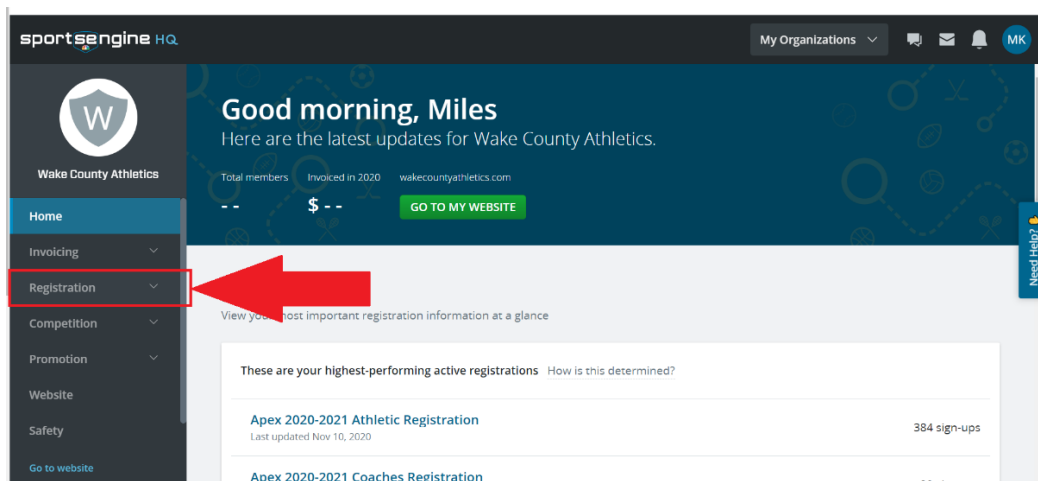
sportsengine HQ

My Organizations

MK

W

Wake County Athletics

Home

Invoicing

Registration

Competition

Promotion

Website

Safety

Go to website

Good morning, Miles

Here are the latest updates for Wake County Athletics.

Total members
- -

Invoiced in 2020
$ - -

wakecountyathletics.com

GO TO MY WEBSITE

Need Help?

View your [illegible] most important registration information at a glance

These are your highest-performing active registrations How is this determined?

Apex 2020-2021 Athletic Registration
Last updated Nov 10, 2020

384 sign-ups

Apex 2020-2021 Coaches Registration